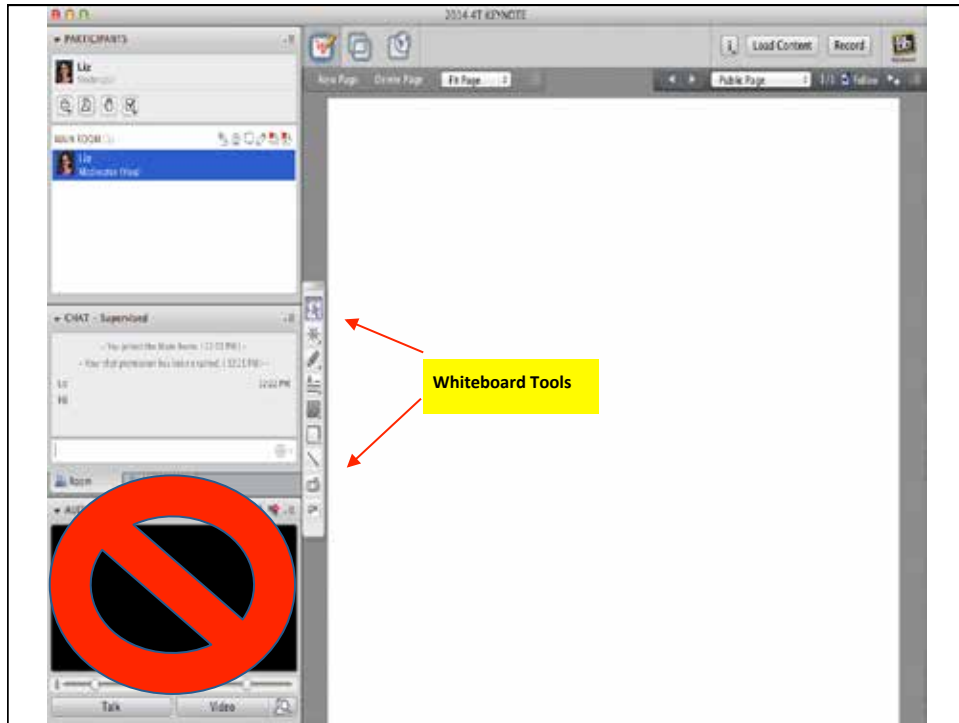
2014 4T KEYNOTE

PARTICIPANTS

Liz

MAIN ROOM

Liz
Moderator (You)

CHAT - Supervised

-- You joined the Main Room. (12:21 PM) --

-- Your chat permission has been granted. (12:21 PM) --

Liz 12:22 PM

Hi

Room

Talk

Video

Load Content

Record

New Page

Delete Page

Fit Page

Public Page

1/1

Follow

Whiteboard Tools